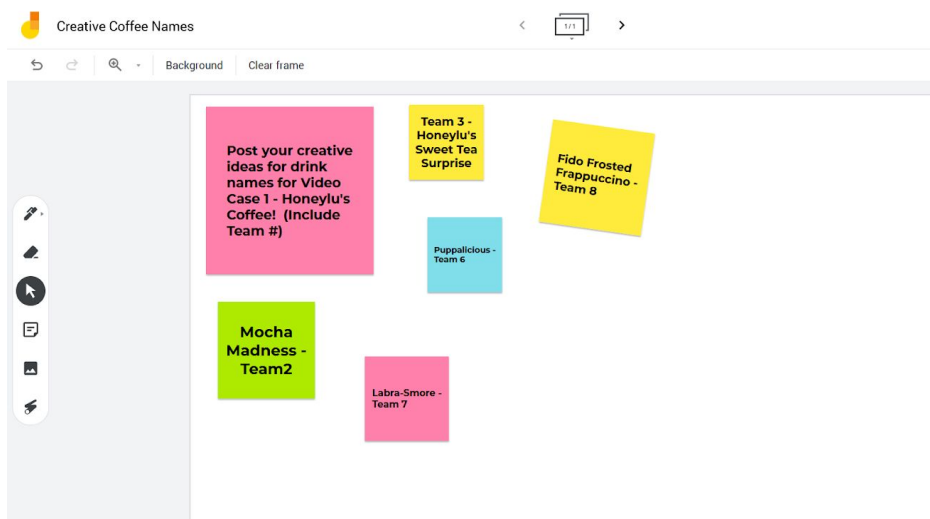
Creative Coffee Names

1/1

Background

Clear frame

Post your creative ideas for drink names for Video Case 1 - Honeylu's Coffee! (Include Team #)

Team 3 - Honeylu's Sweet Tea Surprise

Fido Frosted Frappuccino - Team 8

Puppalicious - Team 6

Mocha Madness - Team2

Labra-Smore - Team 7